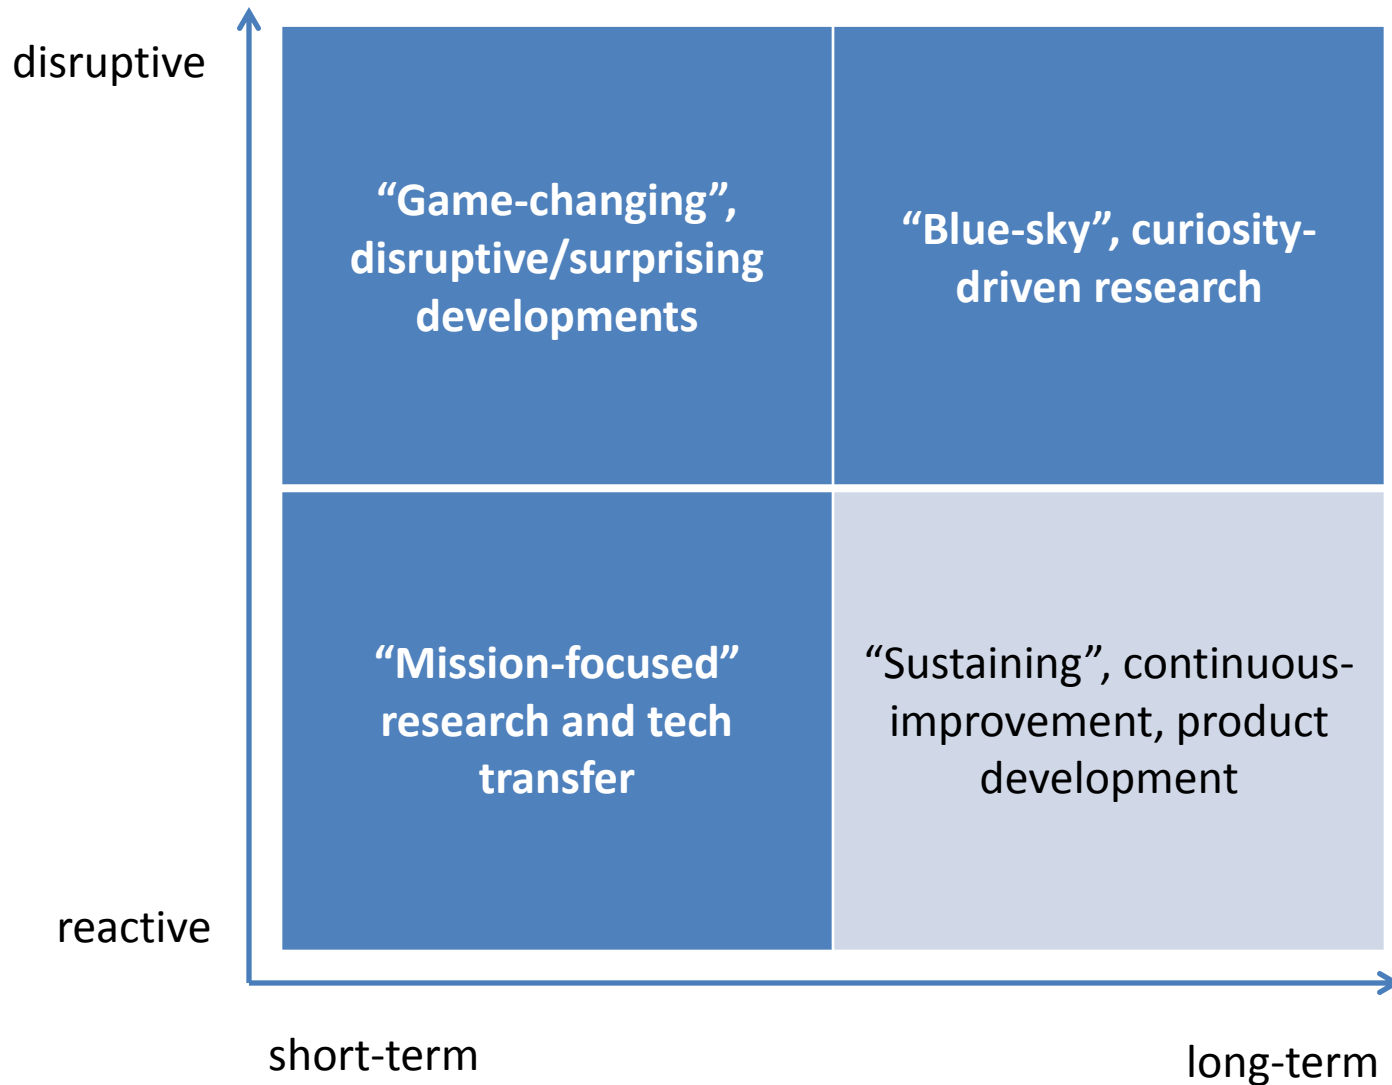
disruptive

“Game-changing”, disruptive/surprising developments

“Blue-sky”, curiosity-driven research

“Mission-focused” research and tech transfer

“Sustaining”, continuous-improvement, product development

reactive

short-term

long-term